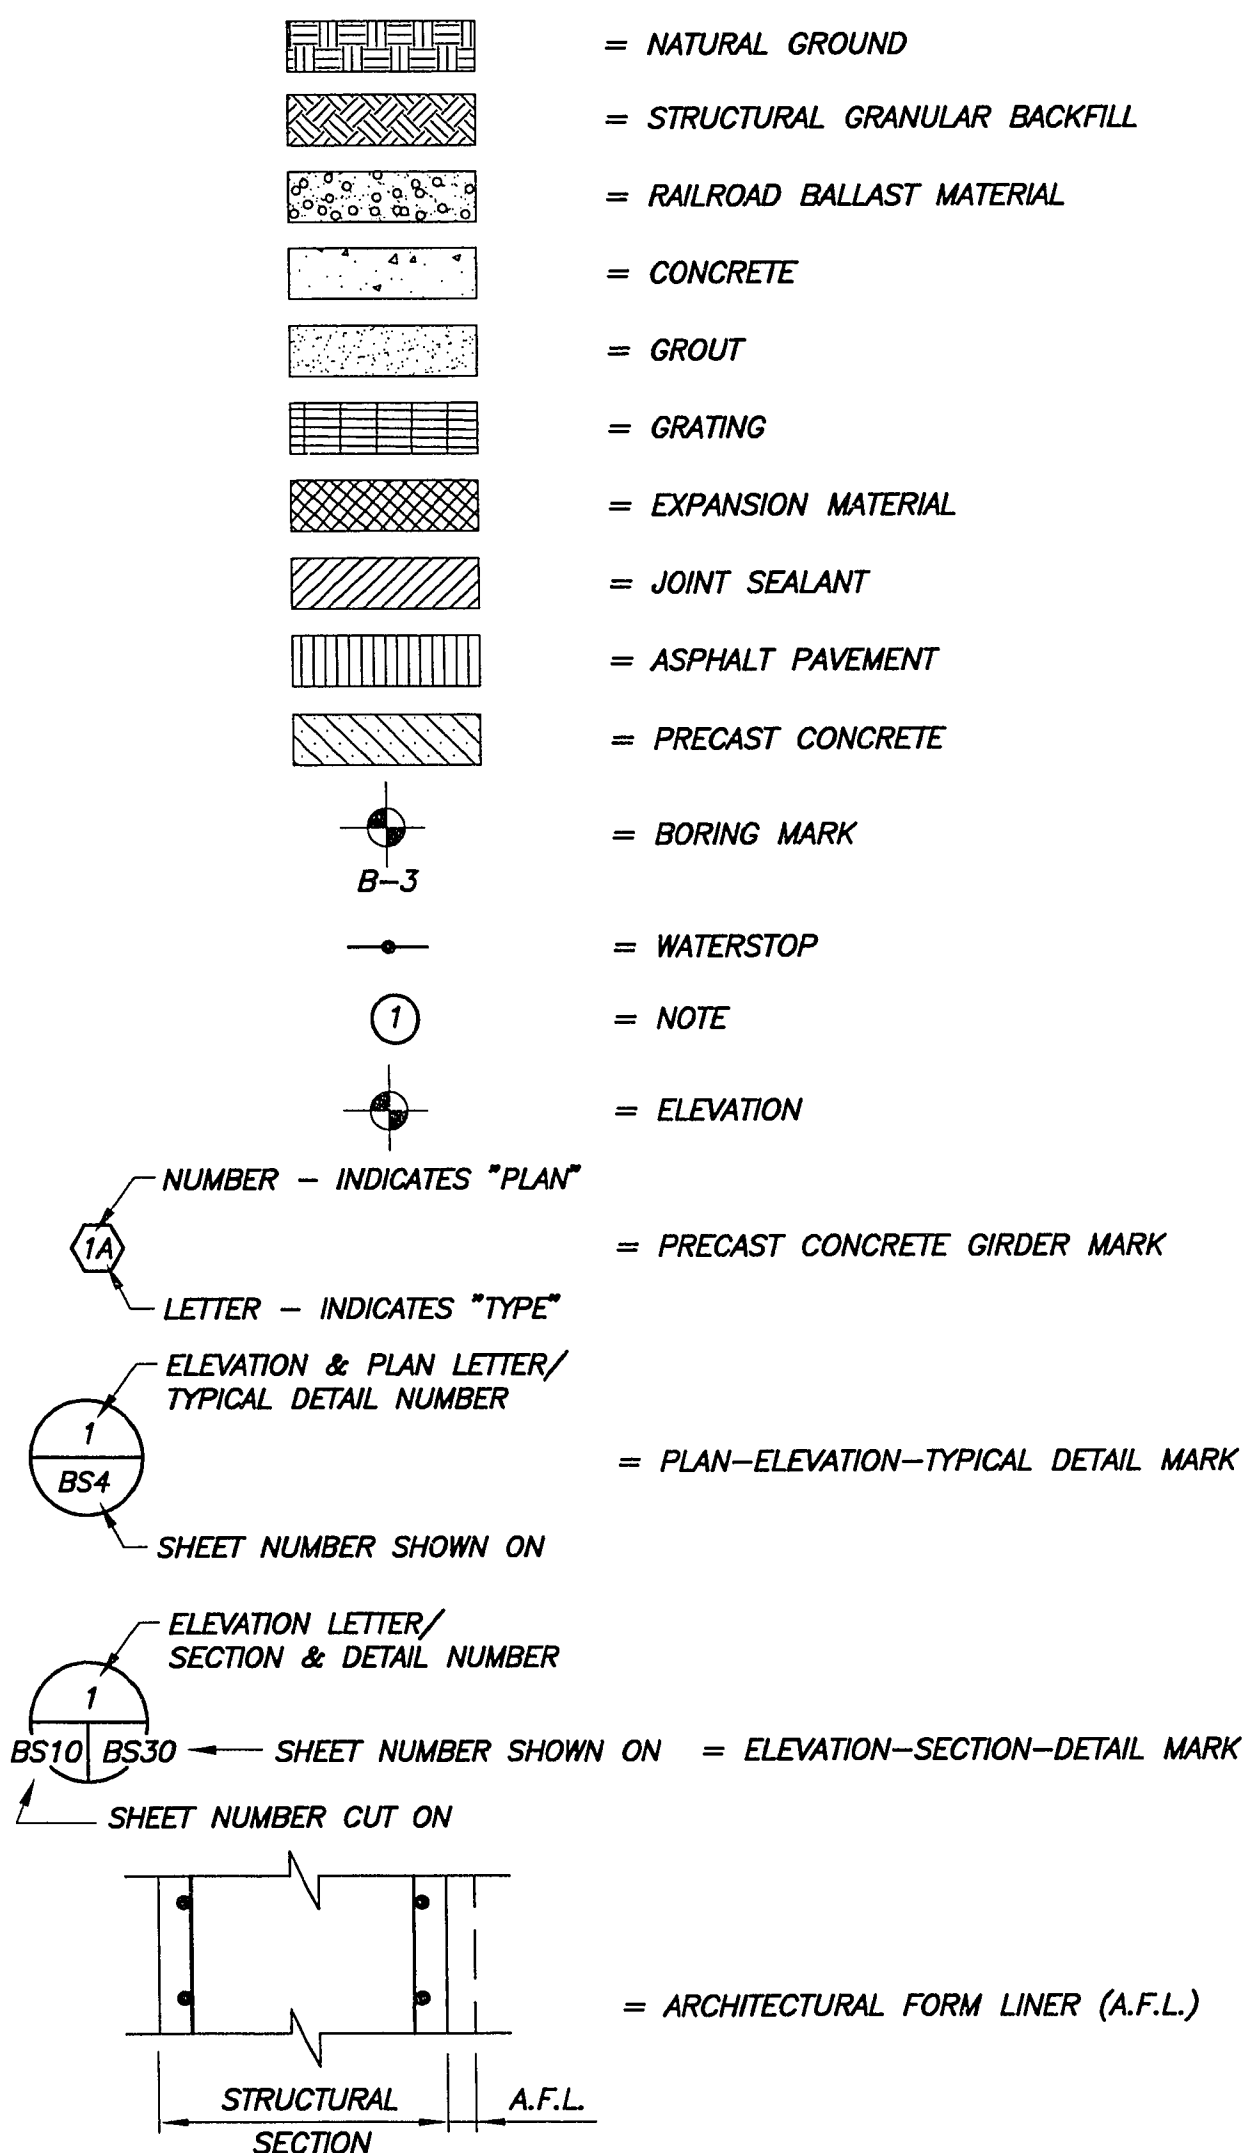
= NATURAL GROUND

= STRUCTURAL GRANULAR BACKFILL

= RAILROAD BALLAST MATERIAL

= CONCRETE

= GROUT

= GRATING

= EXPANSION MATERIAL

= JOINT SEALANT

= ASPHALT PAVEMENT

= PRECAST CONCRETE

B–3

= BORING MARK

= WATERSTOP

1

= NOTE

= ELEVATION

NUMBER – INDICATES "PLAN"

1A

LETTER – INDICATES "TYPE"

= PRECAST CONCRETE GIRDER MARK

ELEVATION & PLAN LETTER/ TYPICAL DETAIL NUMBER

1

BS4

SHEET NUMBER SHOWN ON

= PLAN–ELEVATION–TYPICAL DETAIL MARK

ELEVATION LETTER/ SECTION & DETAIL NUMBER

1

BS10 BS30

SHEET NUMBER SHOWN ON = ELEVATION–SECTION–DETAIL MARK

SHEET NUMBER CUT ON

= ARCHITECTURAL FORM LINER (A.F.L.)

STRUCTURAL SECTION

A.F.L.